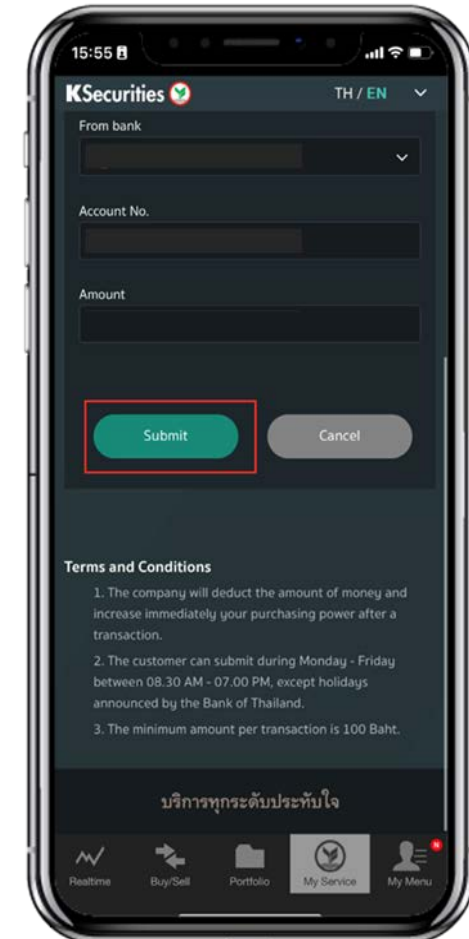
15:55

KSecurities

TH / EN

From bank

Account No.

Amount

Submit

Cancel

Terms and Conditions

1. The company will deduct the amount of money and increase immediately your purchasing power after a transaction.

2. The customer can submit during Monday - Friday between 08.30 AM - 07.00 PM, except holidays announced by the Bank of Thailand.

3. The minimum amount per transaction is 100 Baht.

บริการทุกระดับประทับใจ

Realtime Buy/Sell Portfolio My Service My Menu